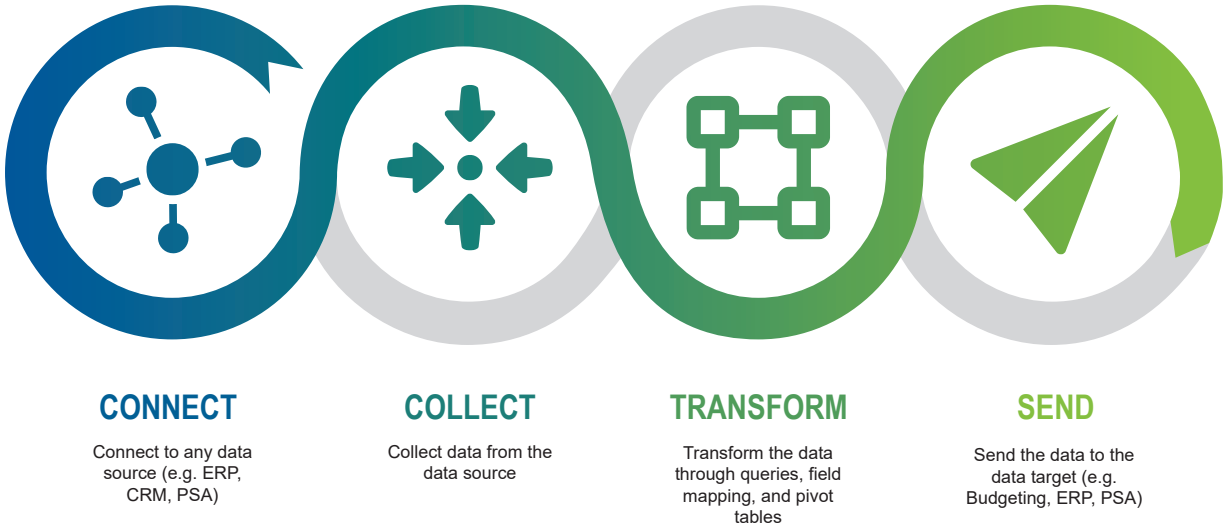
CONNECT

Connect to any data source (e.g. ERP, CRM, PSA)

COLLECT

Collect data from the data source

TRANSFORM

Transform the data through queries, field mapping, and pivot tables

SEND

Send the data to the data target (e.g. Budgeting, ERP, PSA)